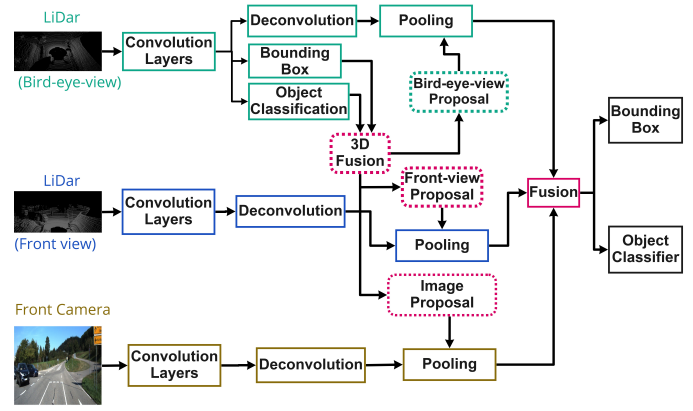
LiDar

(Bird-eye-view)

Convolution Layers

Deconvolution

Pooling

Bounding Box

Object Classification

Bird-eye-view Proposal

3D Fusion

Bounding Box

LiDar

(Front view)

Convolution Layers

Deconvolution

Front-view Proposal

Fusion

Pooling

Object Classifier

Image Proposal

Front Camera

Convolution Layers

Deconvolution

Pooling